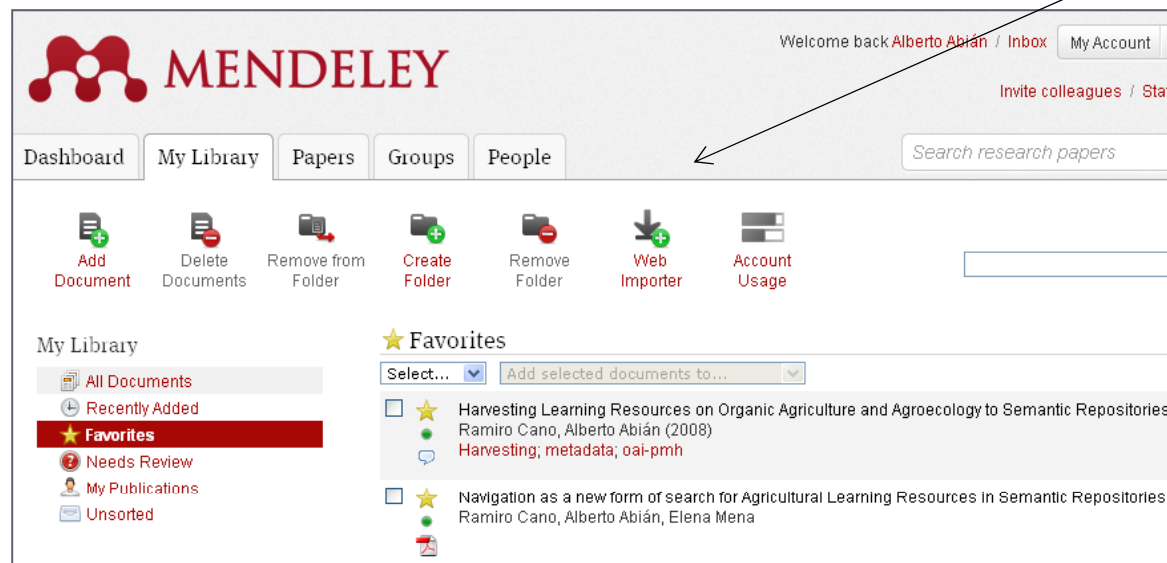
MENDELEY

Welcome back Alberto Abián / Inbox My Account

Invite colleagues / Sta

Dashboard My Library Papers Groups People

Search research papers

Add Document Delete Documents Remove from Folder Create Folder Remove Folder Web Importer Account Usage

My Library

All Documents
Recently Added
Favorites
Needs Review
My Publications
Unsorted

Favorites

Select... Add selected documents to...

Harvesting Learning Resources on Organic Agriculture and Agroecology to Semantic Repositories
Ramiro Cano, Alberto Abián (2008)
Harvesting; metadata; oai-pmh

Navigation as a new form of search for Agricultural Learning Resources in Semantic Repositories
Ramiro Cano, Alberto Abián, Elena Mena